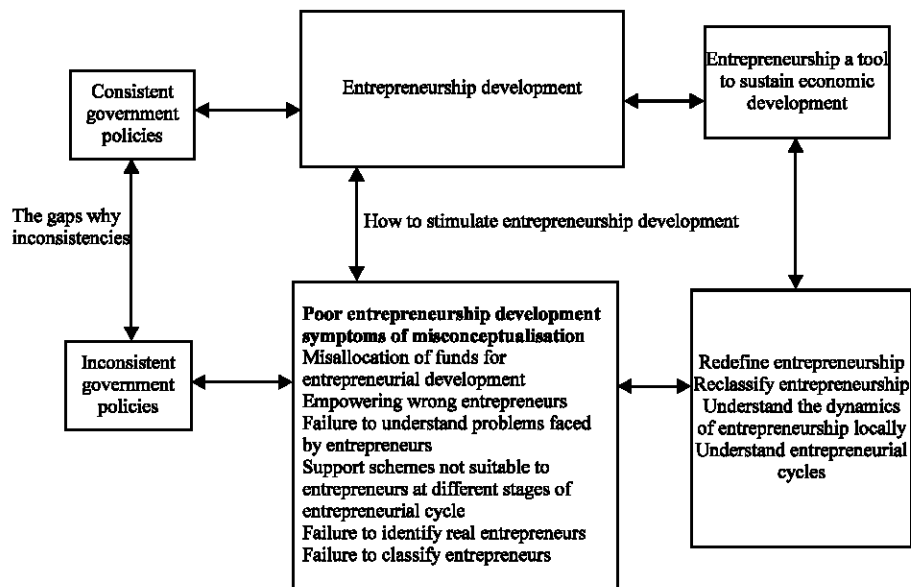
Consistent government policies

Entrepreneurship development

Entrepreneurship a tool to sustain economic development

The gaps why inconsistencies

How to stimulate entrepreneurship development

Inconsistent government policies

**Poor entrepreneurship development symptoms of misconceptualisation**
Misallocation of funds for entrepreneurial development
Empowering wrong entrepreneurs
Failure to understand problems faced by entrepreneurs
Support schemes not suitable to entrepreneurs at different stages of entrepreneurial cycle
Failure to identify real entrepreneurs
Failure to classify entrepreneurs

Redefine entrepreneurship
Reclassify entrepreneurship
Understand the dynamics of entrepreneurship locally
Understand entrepreneurial cycles